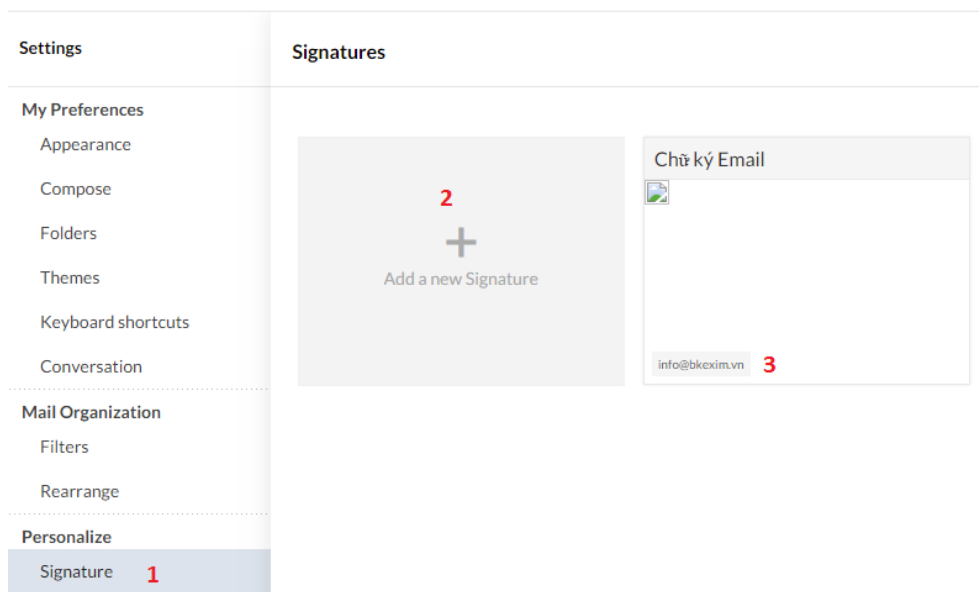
Settings

My Preferences

Appearance

Compose

Folders

Themes

Keyboard shortcuts

Conversation

Mail Organization

Filters

Rearrange

Personalize

Signature 1

Signatures

2

+

Add a new Signature

Chữ ký Email

info@bkexim.vn 3